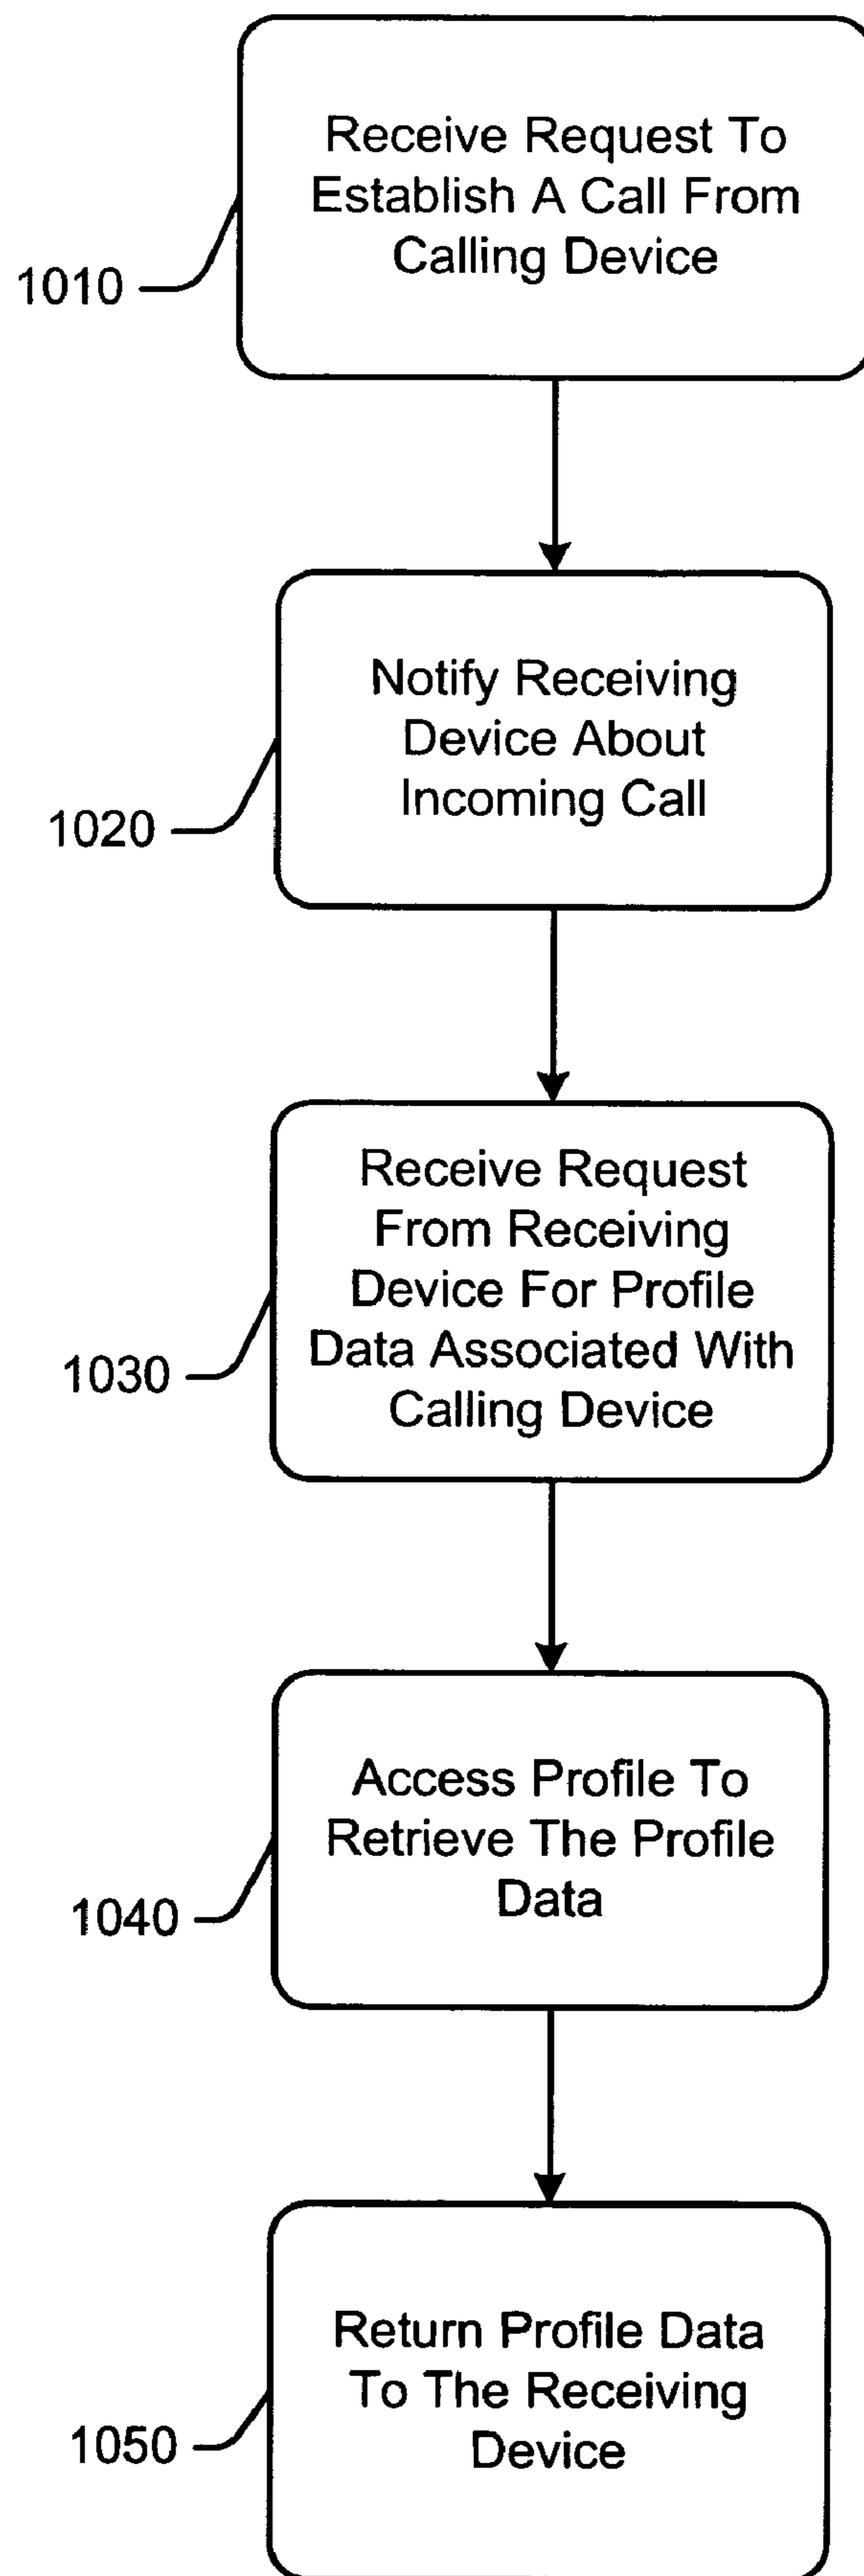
Receive Request To Establish A Call From Calling Device

1010

Notify Receiving Device About Incoming Call

1020

Receive Request From Receiving Device For Profile Data Associated With Calling Device

1030

Access Profile To Retrieve The Profile Data

1040

Return Profile Data To The Receiving Device

1050